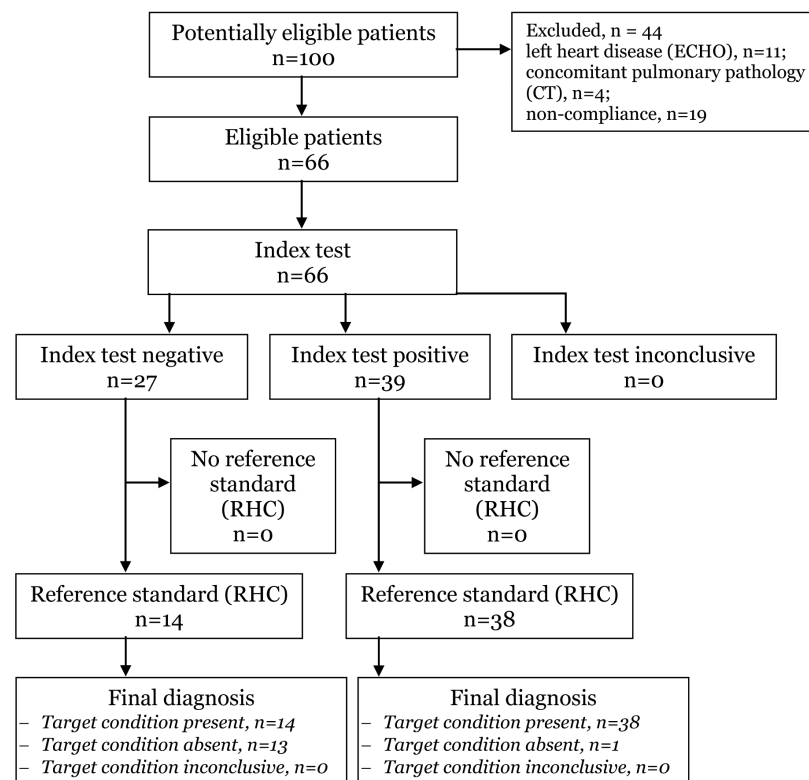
Potentially eligible patients
n=100

Excluded, n = 44
left heart disease (ECHO), n=11;
concomitant pulmonary pathology (CT), n=4;
non-compliance, n=19

Eligible patients
n=66

Index test
n=66

Index test negative
n=27

Index test positive
n=39

Index test inconclusive
n=0

No reference standard (RHC)
n=0

No reference standard (RHC)
n=0

Reference standard (RHC)
n=14

Reference standard (RHC)
n=38

Final diagnosis
– *Target condition present, n=14*
– *Target condition absent, n=13*
– *Target condition inconclusive, n=0*

Final diagnosis
– *Target condition present, n=38*
– *Target condition absent, n=1*
– *Target condition inconclusive, n=0*